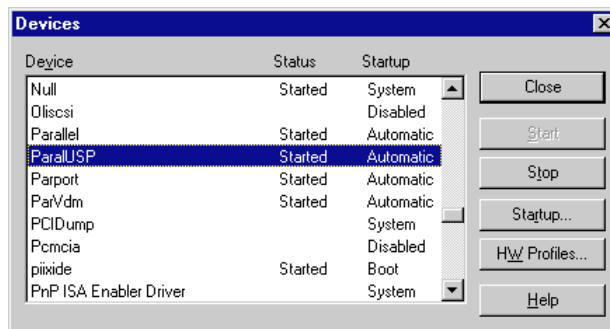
Devices

| Device | Status | Startup |
|---|---|---|
| Null | Started | System |
| Oliscsi | | Disabled |
| Parallel | Started | Automatic |
| ParalUSP | Started | Automatic |
| Parport | Started | Automatic |
| ParVdm | Started | Automatic |
| PCIDump | | System |
| Pcmcia | | Disabled |
| piixide | Started | Boot |
| PnP ISA Enabler Driver | | System |

Close
Start
Stop
Startup...
HW Profiles...
Help